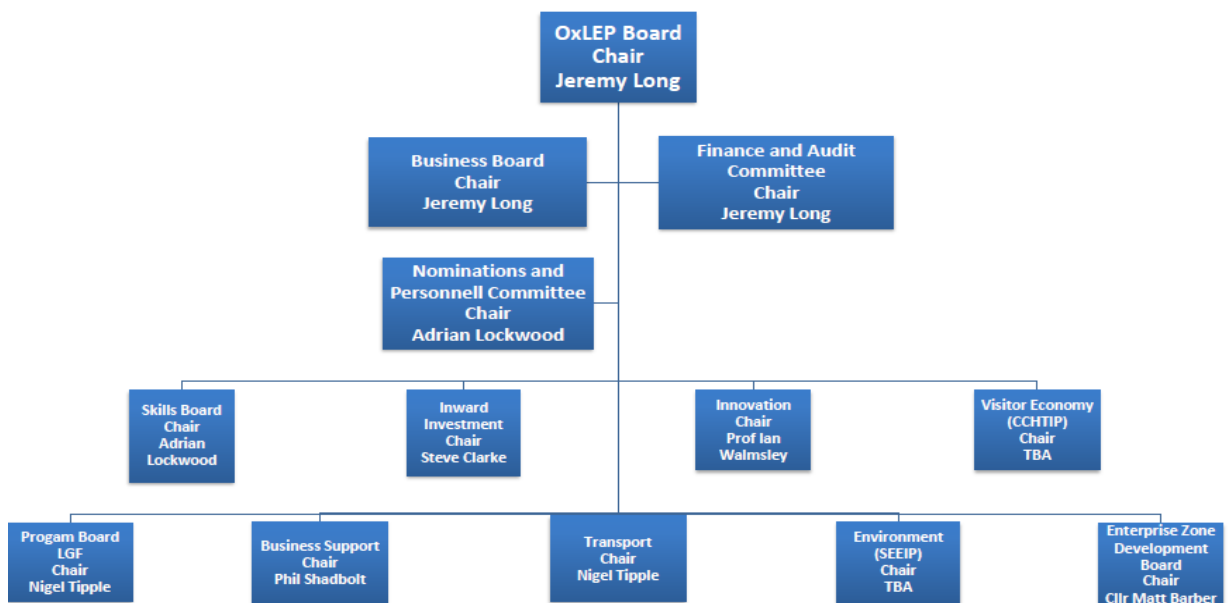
OxLEP Board
Chair
Jeremy Long

Business Board
Chair
Jeremy Long

Finance and Audit Committee
Chair
Jeremy Long

Nominations and Personnell Committee
Chair
Adrian Lockwood

Skills Board
Chair
Adrian Lockwood

Inward Investment
Chair
Steve Clarke

Innovation
Chair
Prof Ian Walmsley

Visitor Economy (CCHTIP)
Chair
TBA

Progam Board
LGF
Chair
Nigel Tipple

Business Support
Chair
Phil Shadbolt

Transport
Chair
Nigel Tipple

Environment (SEEIP)
Chair
TBA

Enterprise Zone Development Board
Chair
Cllr Matt Barber